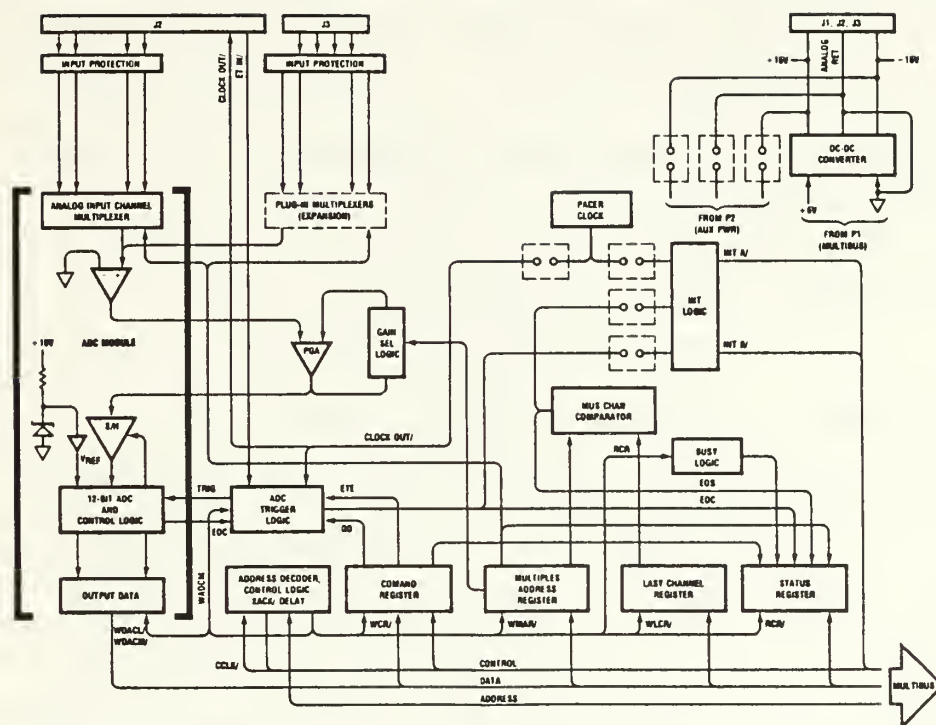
J2

J3

J1, J2, J3

INPUT PROTECTION

INPUT PROTECTION

CLOCK OUT/

EXT TRIG/

+15V

ANALOG RET

-15V

ANALOG INPUT CHANNEL MULTIPLEXER

PLUG-IN MULTIPLEXERS (EXPANSION)

DC-DC CONVERTER

PACER CLOCK

FROM P2 (AUX PWR)

+5V

FROM P1 (MULTIBUS)

INT A/

ADC MODULE

GAIN SEL LOGIC

PGA

INT LOGIC

+15V

INT B/

MUX CHAN COMPARATOR

S/H

$V_{REF}$

CLOCK OUT/

RCA

BUSY LOGIC

EOS

12-BIT ADC AND CONTROL LOGIC

TRIG

ADC TRIGGER LOGIC

ETE

EOC

EOC

GO

WADCM

ADDRESS DECODER, CONTROL LOGIC XACK/ DELAY

COMAND REGISTER

MULTIPLEX ADDRESS REGISTER

LAST CHANNEL REGISTER

STATUS REGISTER

OUTPUT DATA

WDACL/

WDACM/

WCR/

WMAR/

WLCR/

RCR/

CCLR/

CONTROL

DATA

ADDRESS

MULTIBUS